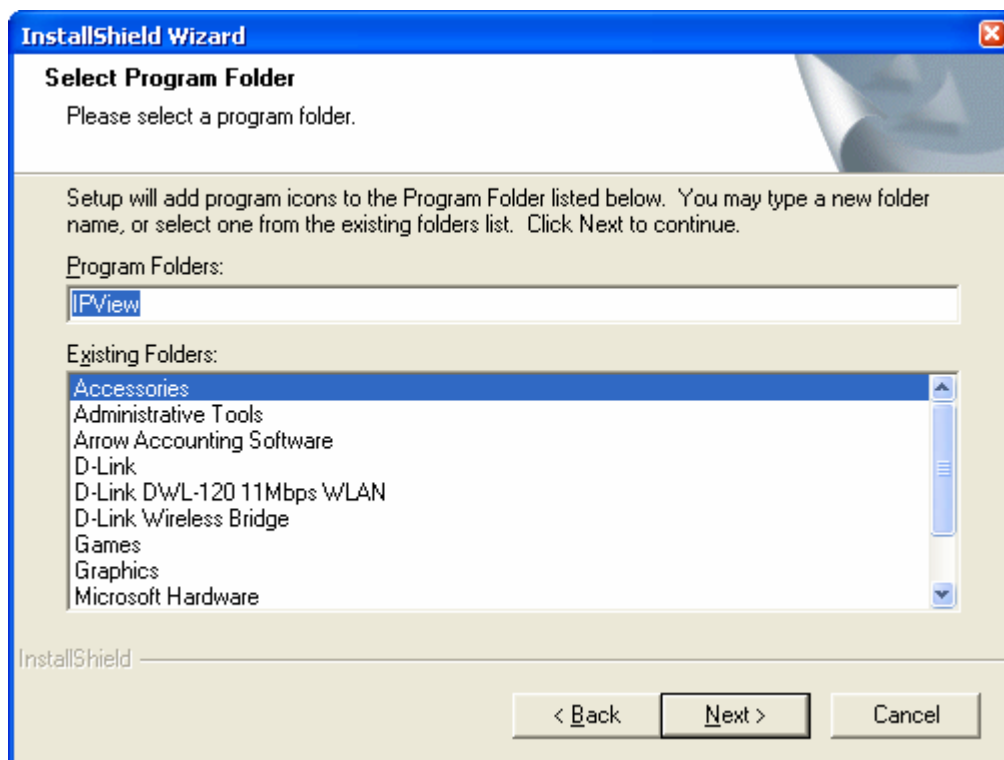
InstallShield Wizard

Select Program Folder

Please select a program folder.

Setup will add program icons to the Program Folder listed below. You may type a new folder name, or select one from the existing folders list. Click Next to continue.

Program Folders:

IPView

Existing Folders:

Accessories
Administrative Tools
Arrow Accounting Software
D-Link
D-Link DWL-120 11Mbps WLAN
D-Link Wireless Bridge
Games
Graphics
Microsoft Hardware

InstallShield

< Back

Next >

Cancel